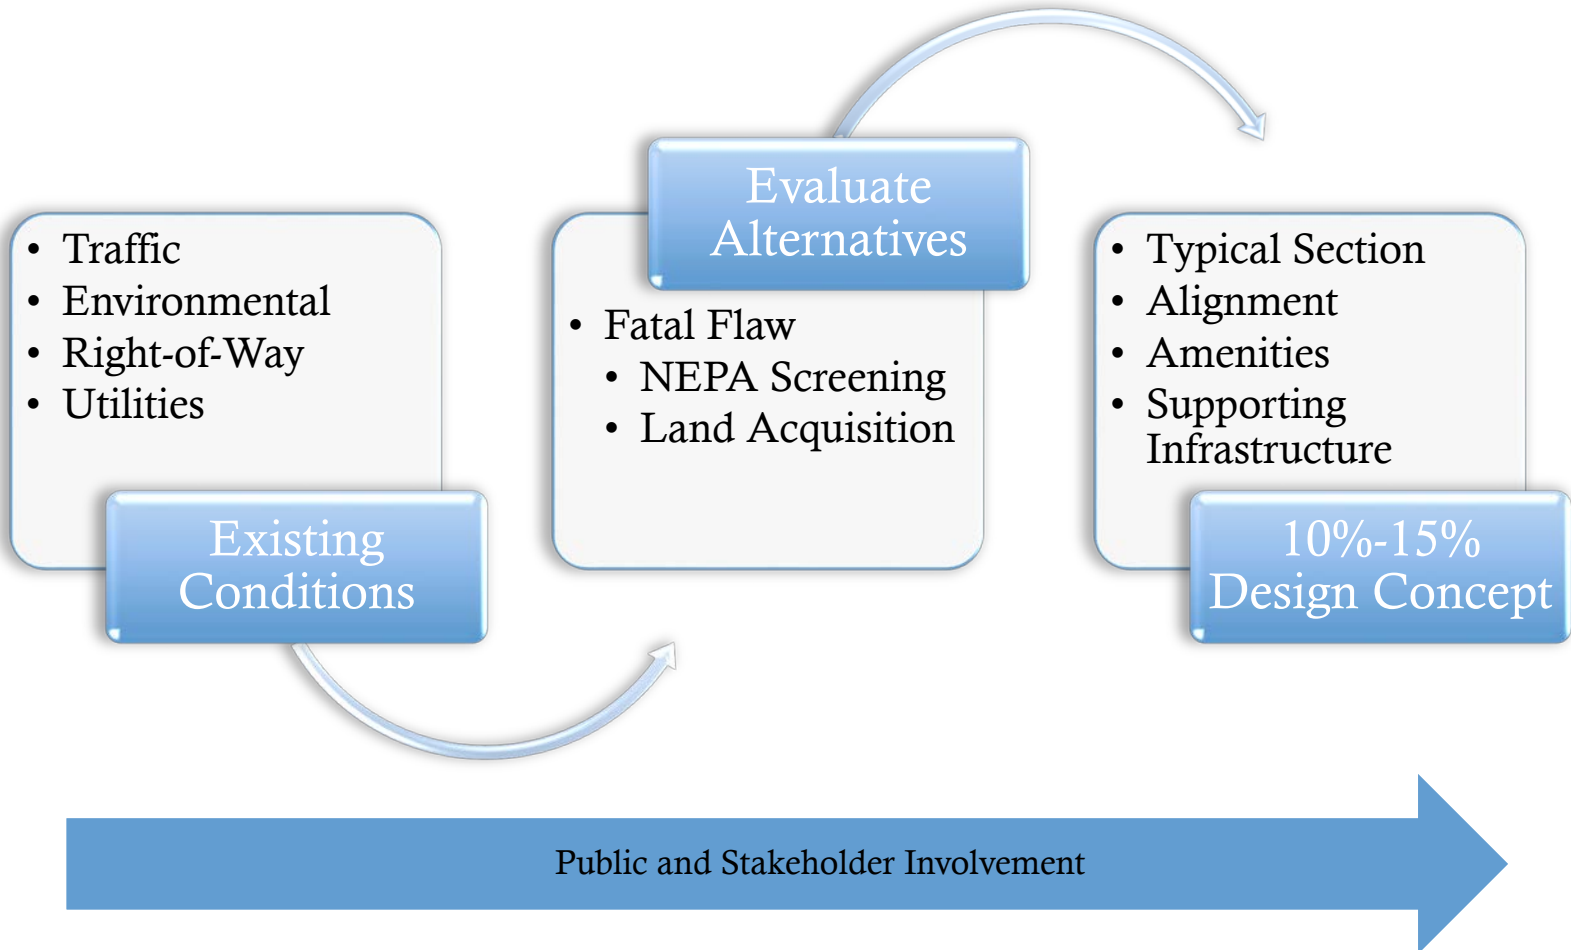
- Traffic
- Environmental
- Right-of-Way
- Utilities

Existing Conditions

Evaluate Alternatives

- Fatal Flaw
  - NEPA Screening
  - Land Acquisition

- Typical Section
- Alignment
- Amenities
- Supporting Infrastructure

10%-15% Design Concept

Public and Stakeholder Involvement